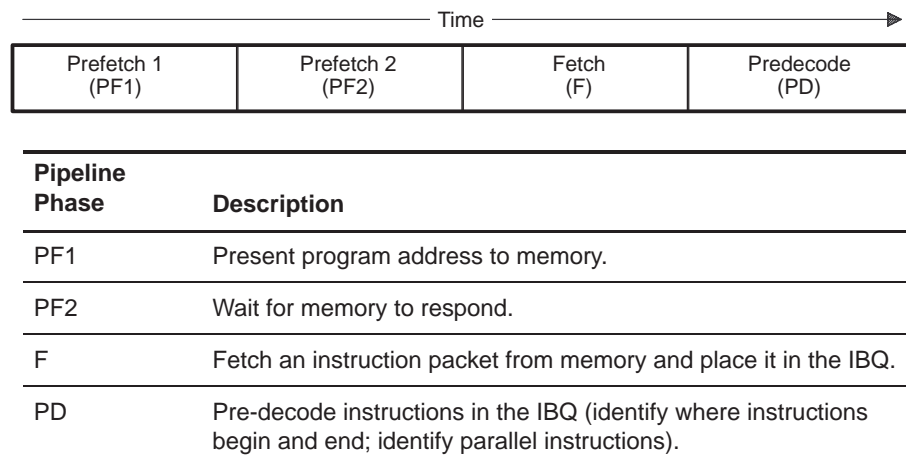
Time

| Prefetch 1 (PF1) | Prefetch 2 (PF2) | Fetch (F) | Predecode (PD) |
|---|---|---|---|

| Pipeline Phase | Description |
|---|---|
| PF1 | Present program address to memory. |
| PF2 | Wait for memory to respond. |
| F | Fetch an instruction packet from memory and place it in the IBQ. |
| PD | Pre-decode instructions in the IBQ (identify where instructions begin and end; identify parallel instructions). |